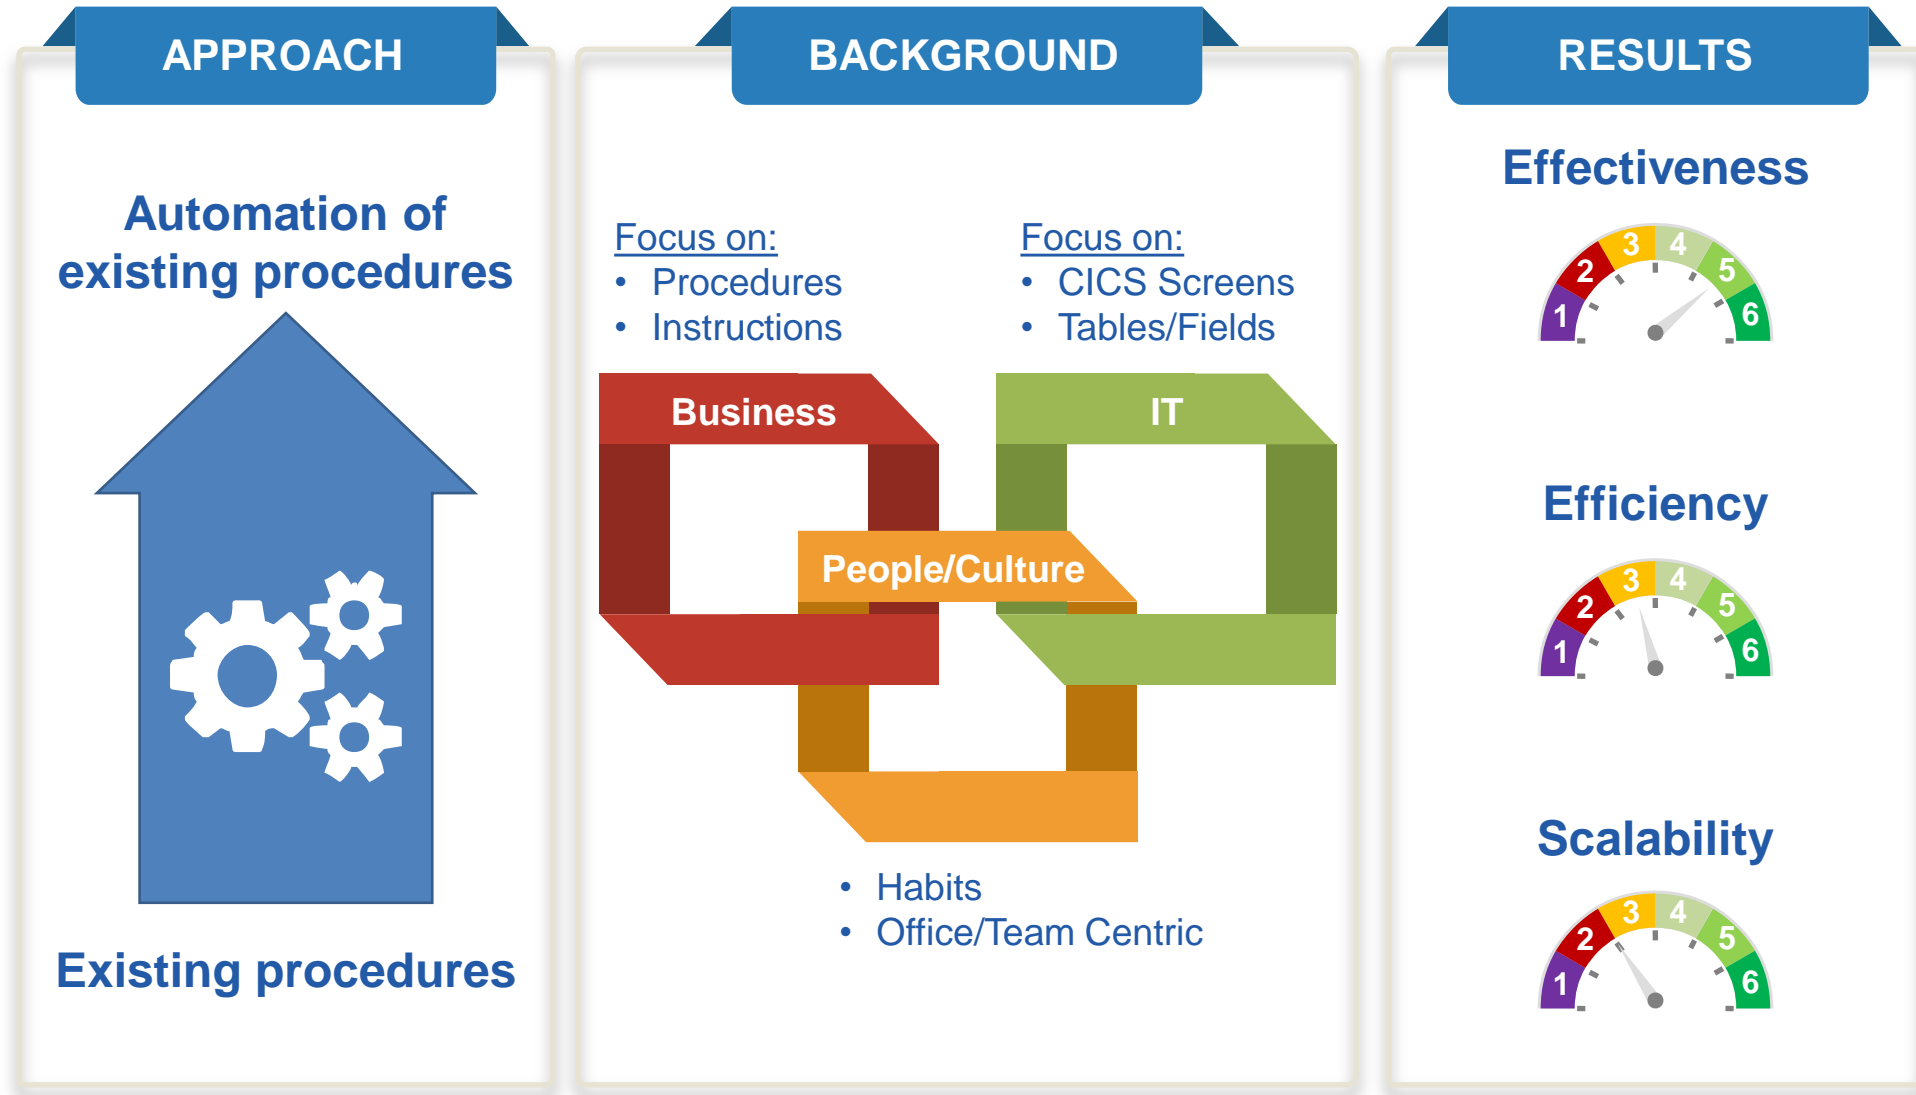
APPROACH

Automation of existing procedures

Existing procedures

BACKGROUND

Focus on:
• Procedures
• Instructions

Focus on:
• CICS Screens
• Tables/Fields

Business

IT

People/Culture

• Habits
• Office/Team Centric

RESULTS

Effectiveness

1 2 3 4 5 6

Efficiency

1 2 3 4 5 6

Scalability

1 2 3 4 5 6